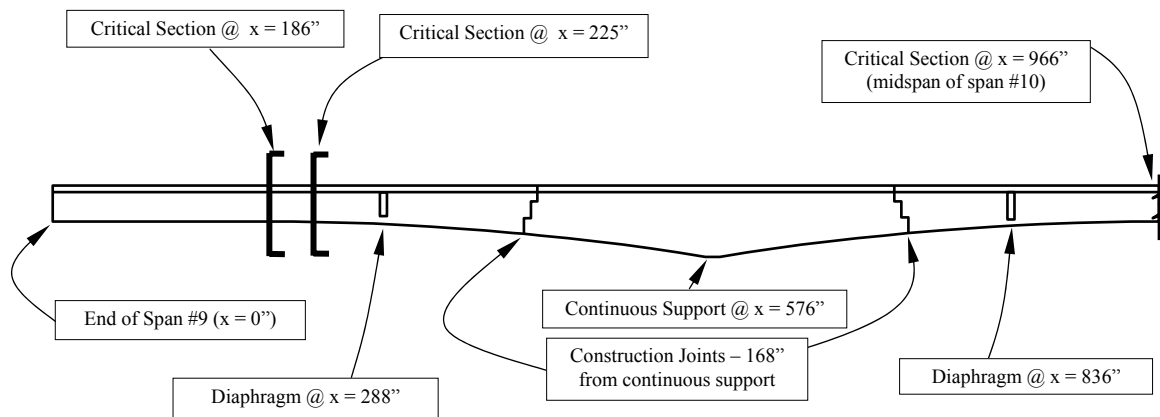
Critical Section @ x = 186"

Critical Section @ x = 225"

Critical Section @ x = 966"
(midspan of span #10)

End of Span #9 (x = 0")

Continuous Support @ x = 576"

Construction Joints – 168"
from continuous support

Diaphragm @ x = 288"

Diaphragm @ x = 836"